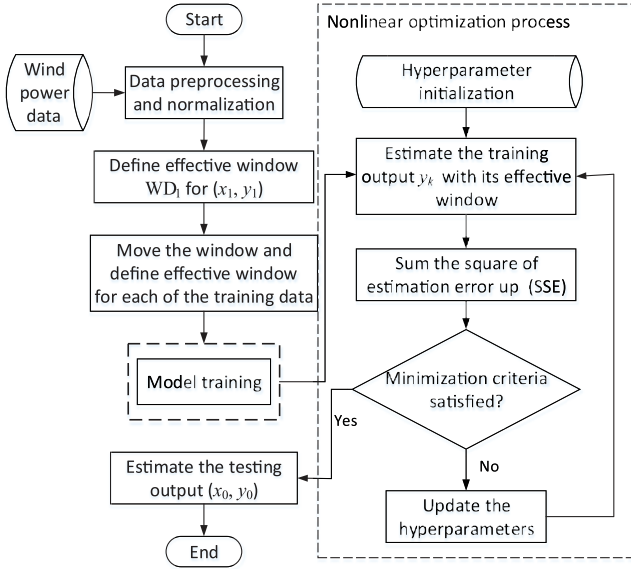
Start

Wind power data

Data preprocessing and normalization

Define effective window $\mathrm{WD}_1$ for $(x_1, y_1)$

Move the window and define effective window for each of the training data

Model training

Estimate the testing output $(x_0, y_0)$

End

Nonlinear optimization process

Hyperparameter initialization

Estimate the training output $y_k$ with its effective window

Sum the square of estimation error up (SSE)

Minimization criteria satisfied?

Yes

No

Update the hyperparameters